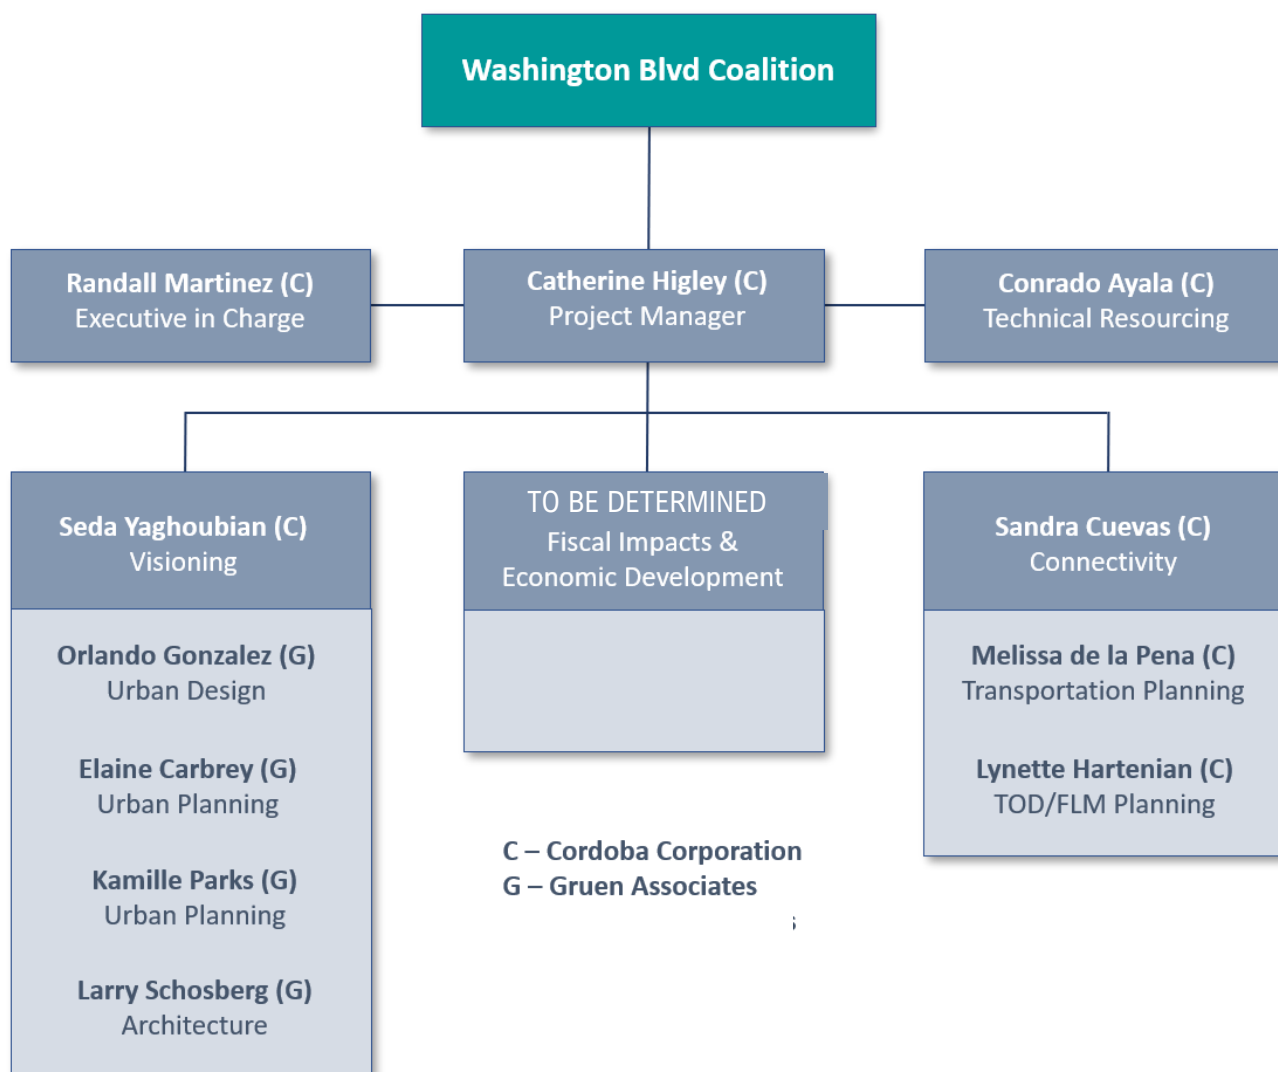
Washington Blvd Coalition

Randall Martinez (C)
Executive in Charge

Catherine Higley (C)
Project Manager

Conrado Ayala (C)
Technical Resourcing

Seda Yaghoubian (C)
Visioning

Orlando Gonzalez (G)
Urban Design

Elaine Carbrey (G)
Urban Planning

Kamille Parks (G)
Urban Planning

Larry Schosberg (G)
Architecture

TO BE DETERMINED
Fiscal Impacts &
Economic Development

C – Cordoba Corporation
G – Gruen Associates

Sandra Cuevas (C)
Connectivity

Melissa de la Pena (C)
Transportation Planning

Lynette Hartenian (C)
TOD/FLM Planning